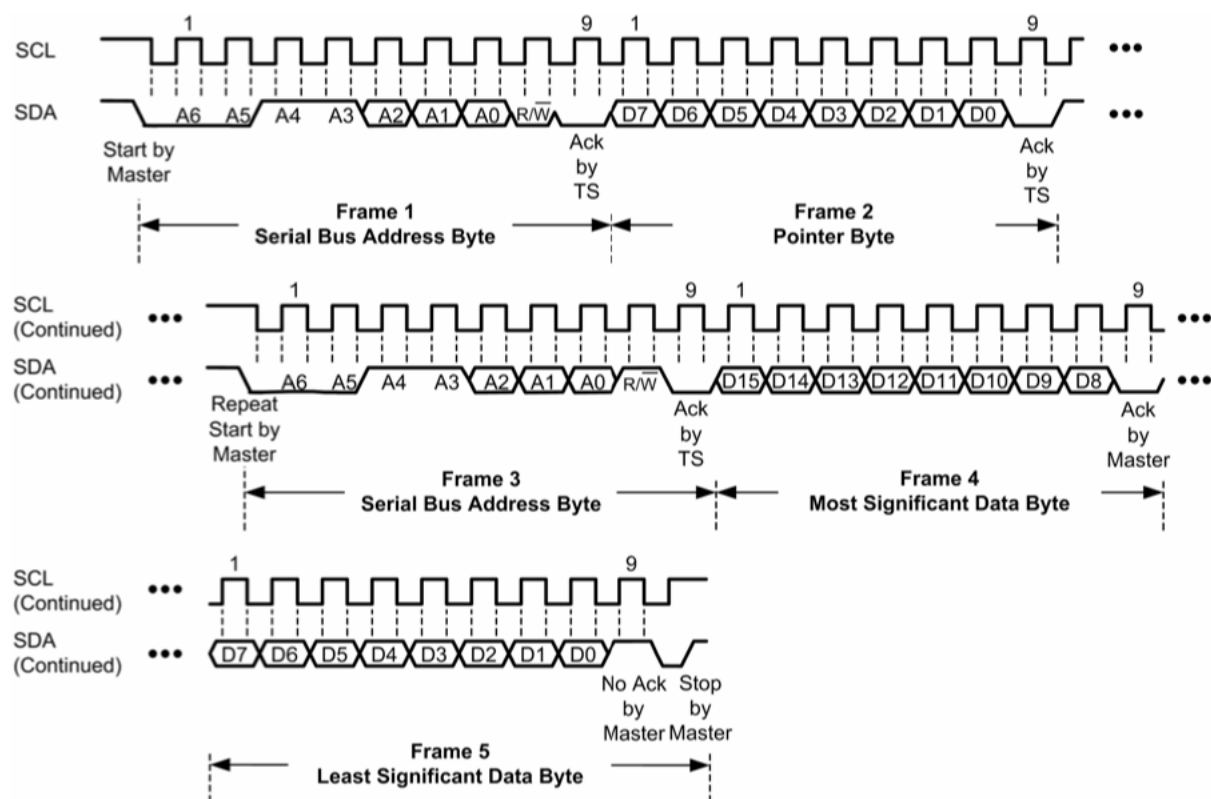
1 9 1 9

SCL

SDA

A6 A5 A4 A3 A2 A1 A0 R/$\overline{W}$ D7 D6 D5 D4 D3 D2 D1 D0

Start by Master

Ack by TS

Ack by TS

Frame 1
Serial Bus Address Byte

Frame 2
Pointer Byte

1 9 1 9

SCL (Continued)

SDA (Continued)

A6 A5 A4 A3 A2 A1 A0 R/$\overline{W}$ D15 D14 D13 D12 D11 D10 D9 D8

Repeat Start by Master

Ack by TS

Ack by Master

Frame 3
Serial Bus Address Byte

Frame 4
Most Significant Data Byte

1 9

SCL (Continued)

SDA (Continued)

D7 D6 D5 D4 D3 D2 D1 D0

No Ack by Master

Stop by Master

Frame 5
Least Significant Data Byte